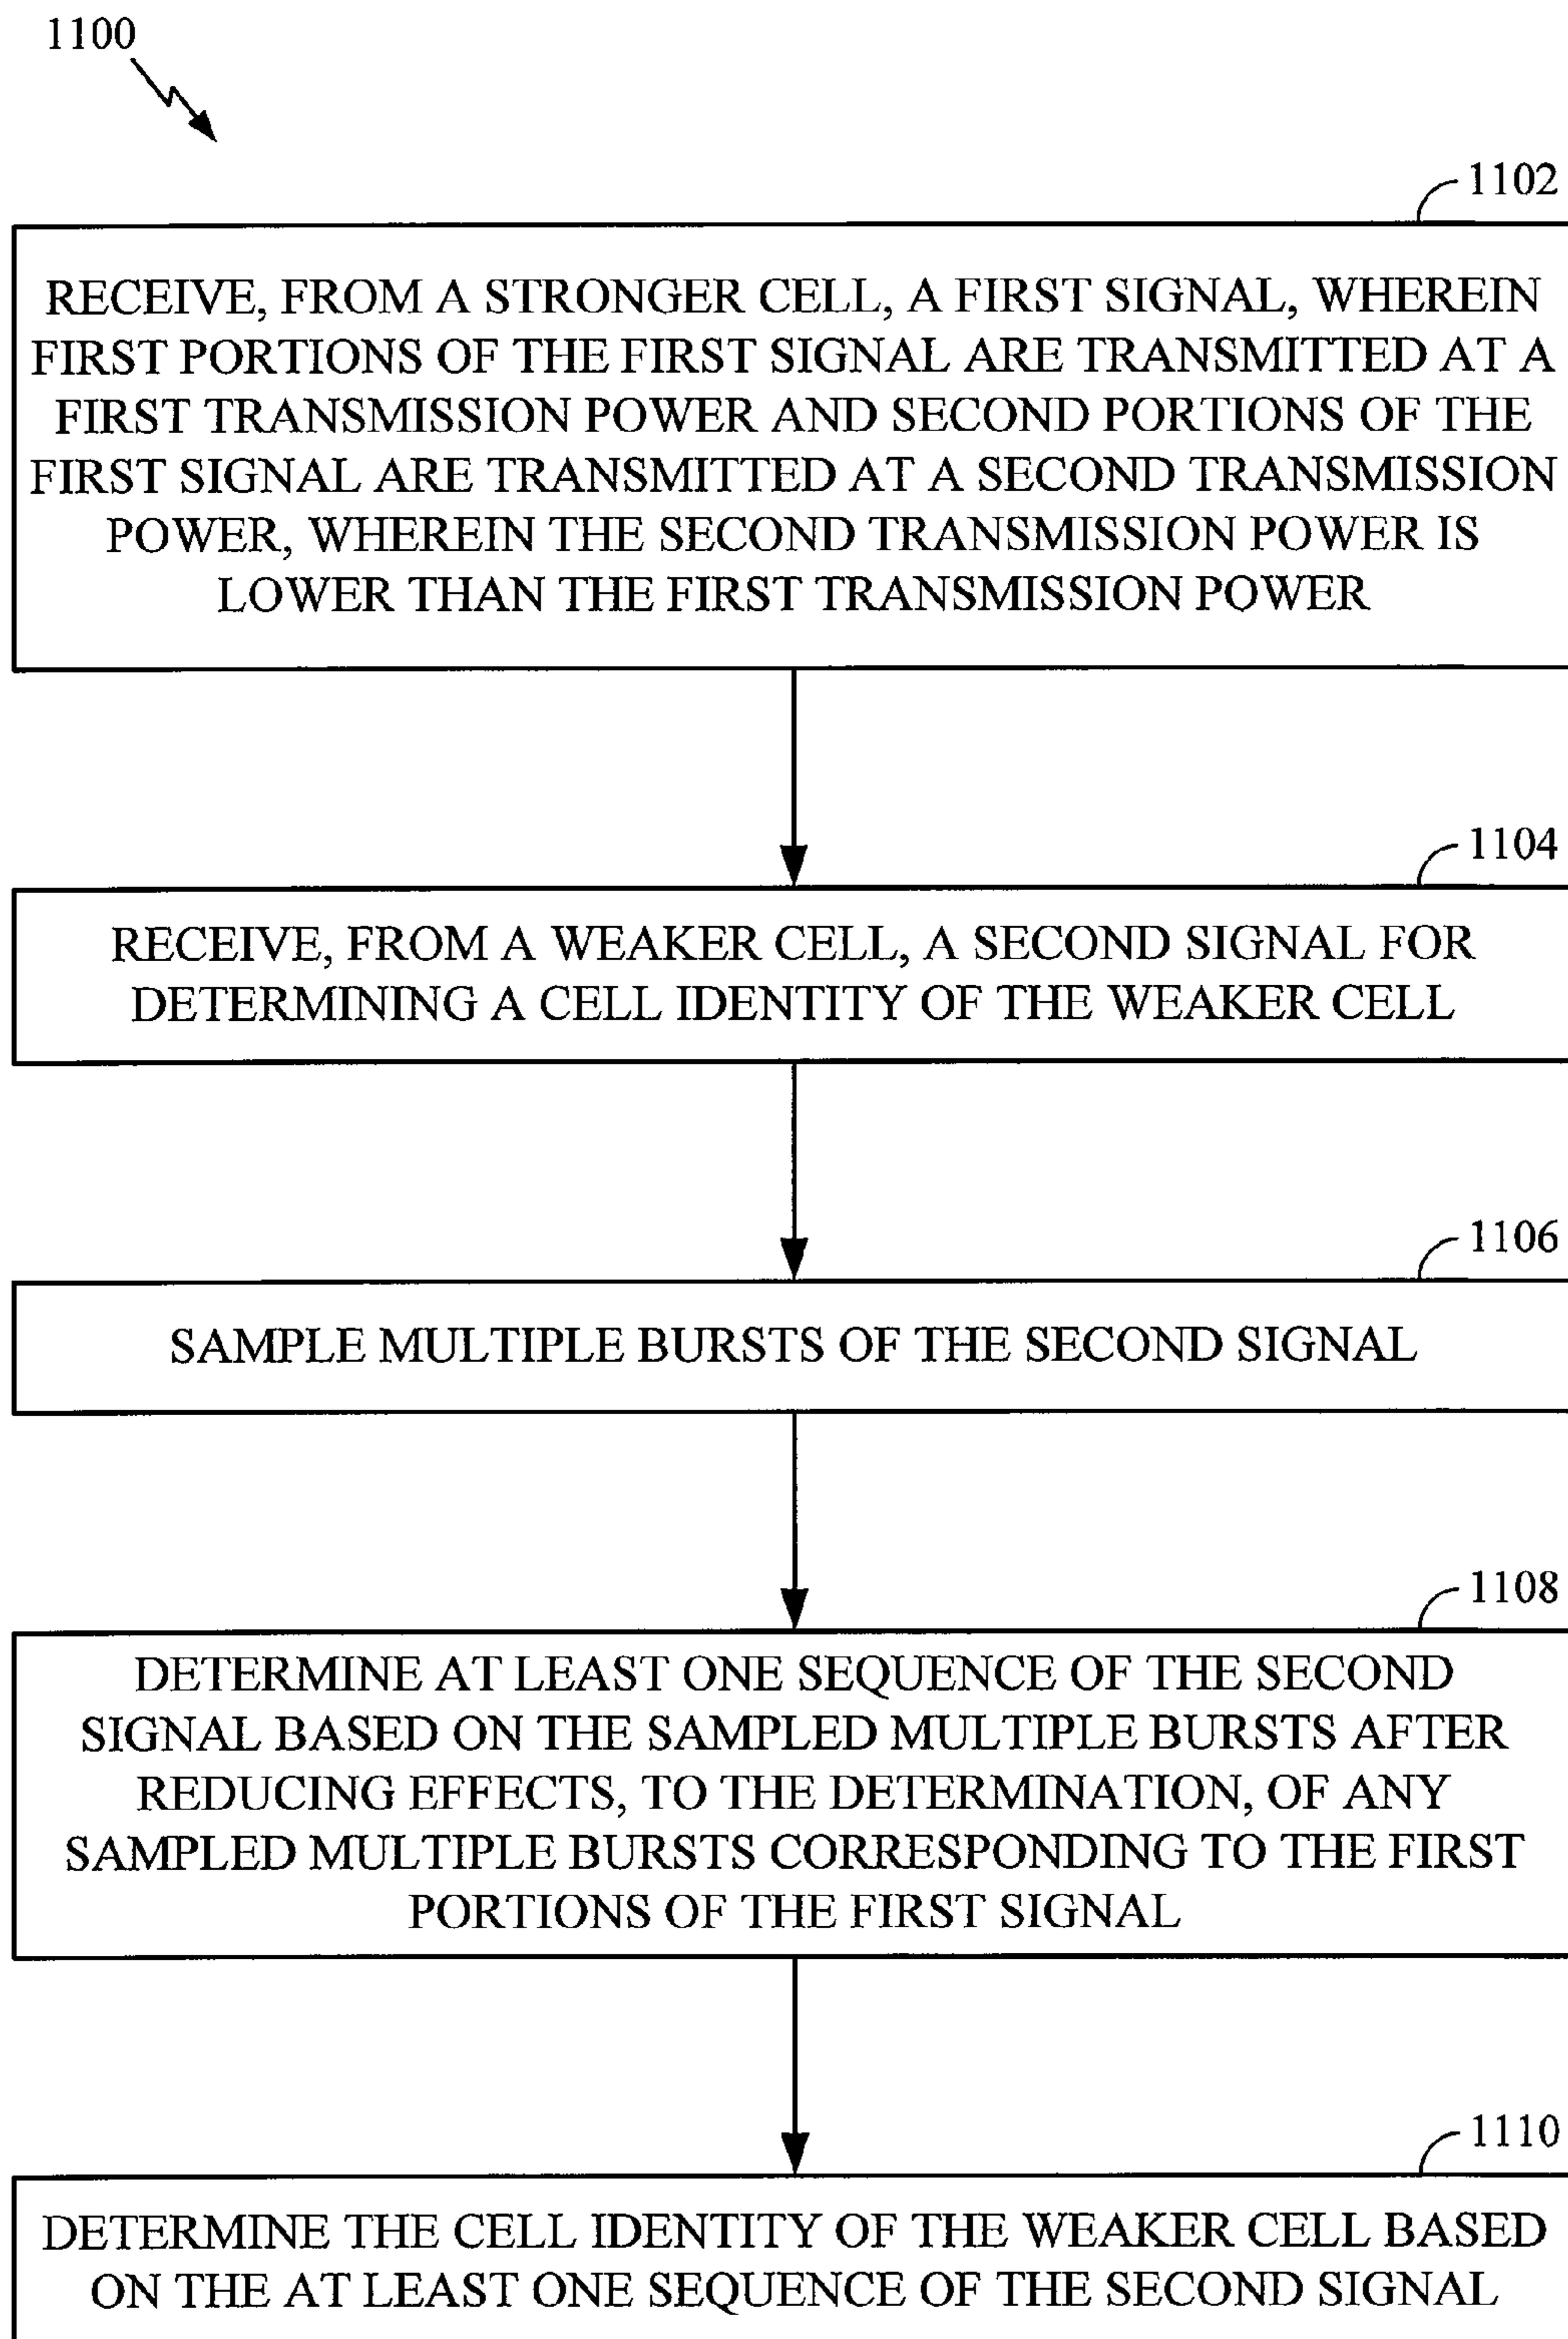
1100

1102

RECEIVE, FROM A STRONGER CELL, A FIRST SIGNAL, WHEREIN FIRST PORTIONS OF THE FIRST SIGNAL ARE TRANSMITTED AT A FIRST TRANSMISSION POWER AND SECOND PORTIONS OF THE FIRST SIGNAL ARE TRANSMITTED AT A SECOND TRANSMISSION POWER, WHEREIN THE SECOND TRANSMISSION POWER IS LOWER THAN THE FIRST TRANSMISSION POWER

1104

RECEIVE, FROM A WEAKER CELL, A SECOND SIGNAL FOR DETERMINING A CELL IDENTITY OF THE WEAKER CELL

1106

SAMPLE MULTIPLE BURSTS OF THE SECOND SIGNAL

1108

DETERMINE AT LEAST ONE SEQUENCE OF THE SECOND SIGNAL BASED ON THE SAMPLED MULTIPLE BURSTS AFTER REDUCING EFFECTS, TO THE DETERMINATION, OF ANY SAMPLED MULTIPLE BURSTS CORRESPONDING TO THE FIRST PORTIONS OF THE FIRST SIGNAL

1110

DETERMINE THE CELL IDENTITY OF THE WEAKER CELL BASED ON THE AT LEAST ONE SEQUENCE OF THE SECOND SIGNAL